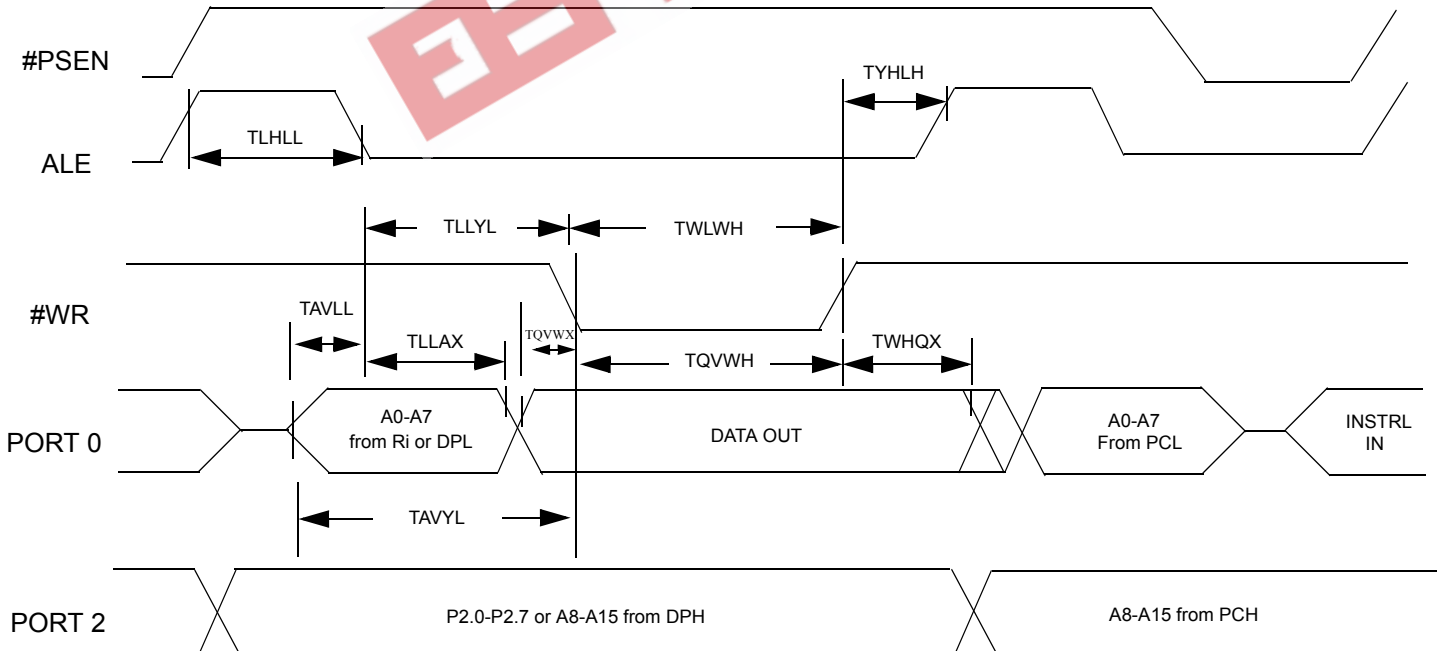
#PSEN

TYHLH

TLHLL

ALE

TLLYL

TWLWH

#WR

TAVLL

TLLAX

TQVWX

TQVWH

TWHQX

PORT 0

A0-A7 from Ri or DPL

DATA OUT

A0-A7 From PCL

INSTRL IN

TAVYL

PORT 2

P2.0-P2.7 or A8-A15 from DPH

A8-A15 from PCH